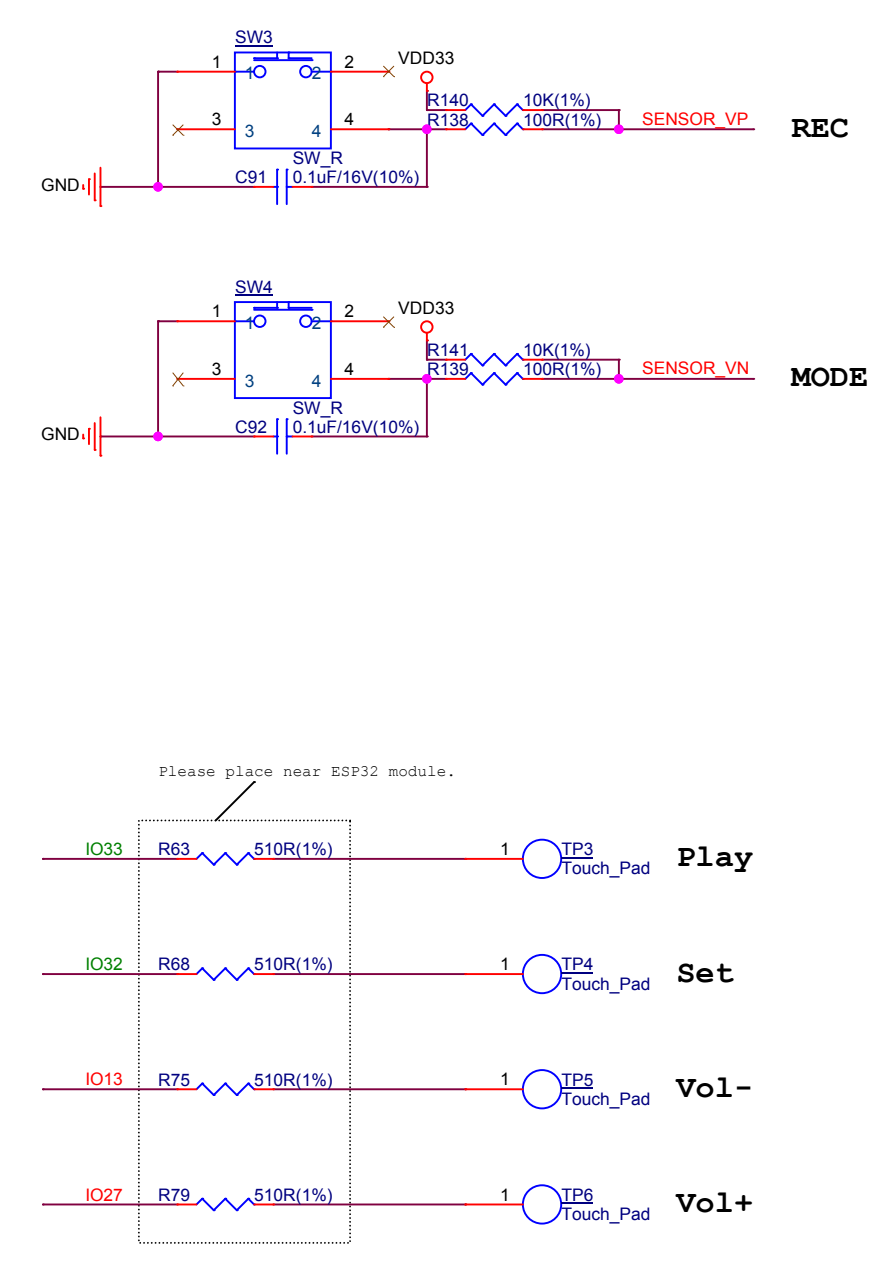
SW3
1 1 2 2 VDD33
R140 10K(1%)
3 3 4 4 R138 100R(1%) SENSOR_VP
REC
SW_R
GND C91 0.1uF/16V(10%)

SW4
1 1 2 2 VDD33
R141 10K(1%)
3 3 4 4 R139 100R(1%) SENSOR_VN
MODE
SW_R
GND C92 0.1uF/16V(10%)

Please place near ESP32 module.

IO33 R63 510R(1%) 1 TP3 Touch_Pad Play

IO32 R68 510R(1%) 1 TP4 Touch_Pad Set

IO13 R75 510R(1%) 1 TP5 Touch_Pad Vol-

IO27 R79 510R(1%) 1 TP6 Touch_Pad Vol+